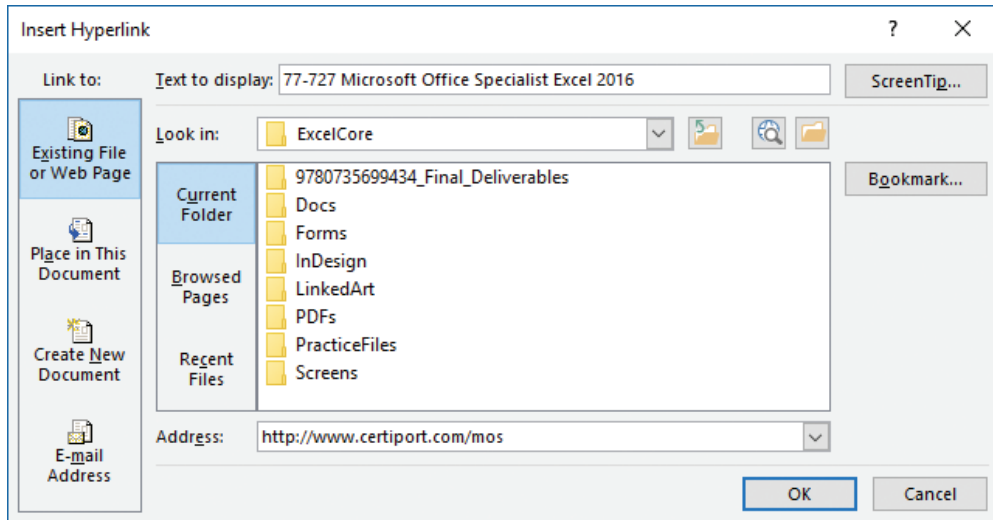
Insert Hyperlink

?

X

Link to:

Text to display: 77-727 Microsoft Office Specialist Excel 2016

ScreenTip...

Existing File or Web Page

Look in: ExcelCore

Current Folder

9780735699434_Final_Deliverables
Docs
Forms
InDesign
LinkedArt
PDFs
PracticeFiles
Screens

Bookmark...

Place in This Document

Browsed Pages

Create New Document

Recent Files

E-mail Address

Address: http://www.certiport.com/mos

OK

Cancel